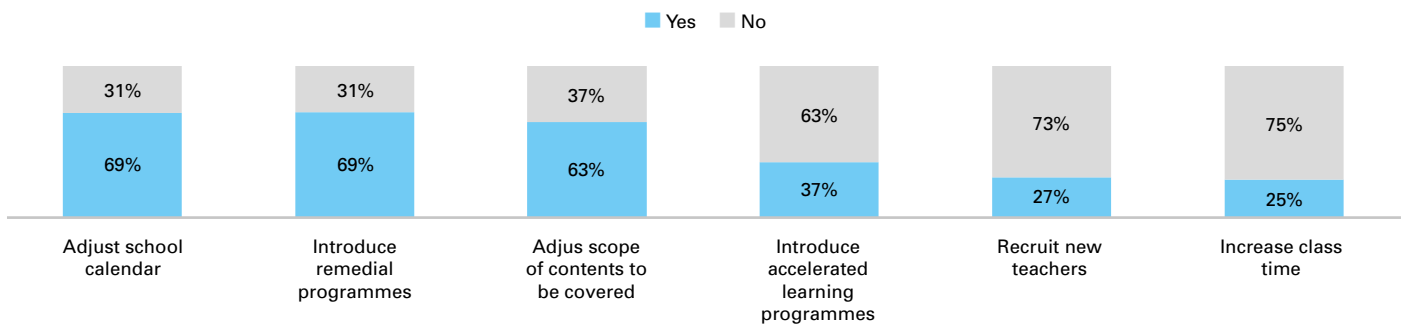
Yes No

31%
69%
Adjust school calendar

31%
69%
Introduce remedial programmes

37%
63%
Adjus scope of contents to be covered

63%
37%
Introduce accelerated learning programmes

73%
27%
Recruit new teachers

75%
25%
Increase class time